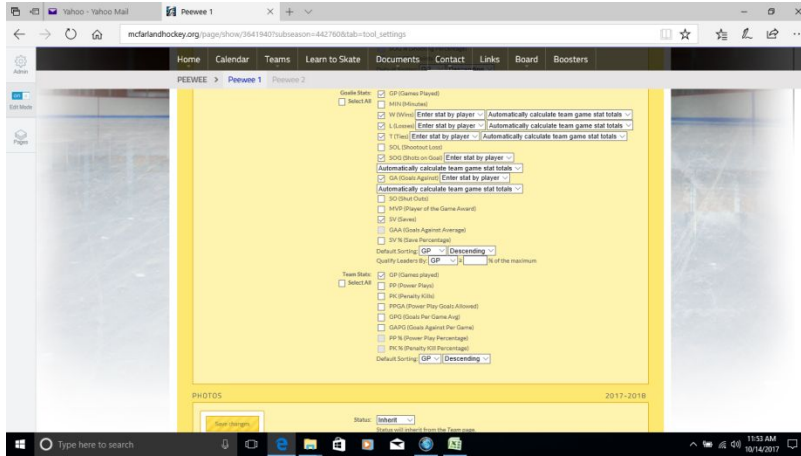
Yahoo - Yahoo Mail

Peewee 1

mcfarlandhockey.org/page/show/3641940?subseason=442760&tab=tool_settings

Admin

Edit Mode

Pages

Home Calendar Teams Learn to Skate Documents Contact Links Board Boosters

PEEWEE > Peewee 1 Peewee 2

Goalie Stats: Select All

GP (Games Played)

MIN (Minutes)

W (Wins) Enter stat by player Automatically calculate team game stat totals

L (Losses) Enter stat by player Automatically calculate team game stat totals

T (Ties) Enter stat by player Automatically calculate team game stat totals

SOL (Shootout Loss)

SOG (Shots on Goal) Enter stat by player

Automatically calculate team game stat totals

GA (Goals Against) Enter stat by player

Automatically calculate team game stat totals

SO (Shut Outs)

MVP (Player of the Game Award)

SV (Saves)

GAA (Goals Against Average)

SV % (Save Percentage)

Default Sorting: GP Descending

Qualify Leaders By: GP ≥ % of the maximum

Team Stats: Select All

GP (Games played)

PP (Power Plays)

PK (Penalty Kills)

PPGA (Power Play Goals Allowed)

GPG (Goals Per Game Avg)

GAPG (Goals Against Per Game)

PP % (Power Play Percentage)

PK % (Penalty Kill Percentage)

Default Sorting: GP Descending

PHOTOS 2017-2018

Save changes

Status: Inherit

Status will inherit from the Team page

Type here to search

11:53 AM 10/14/2017